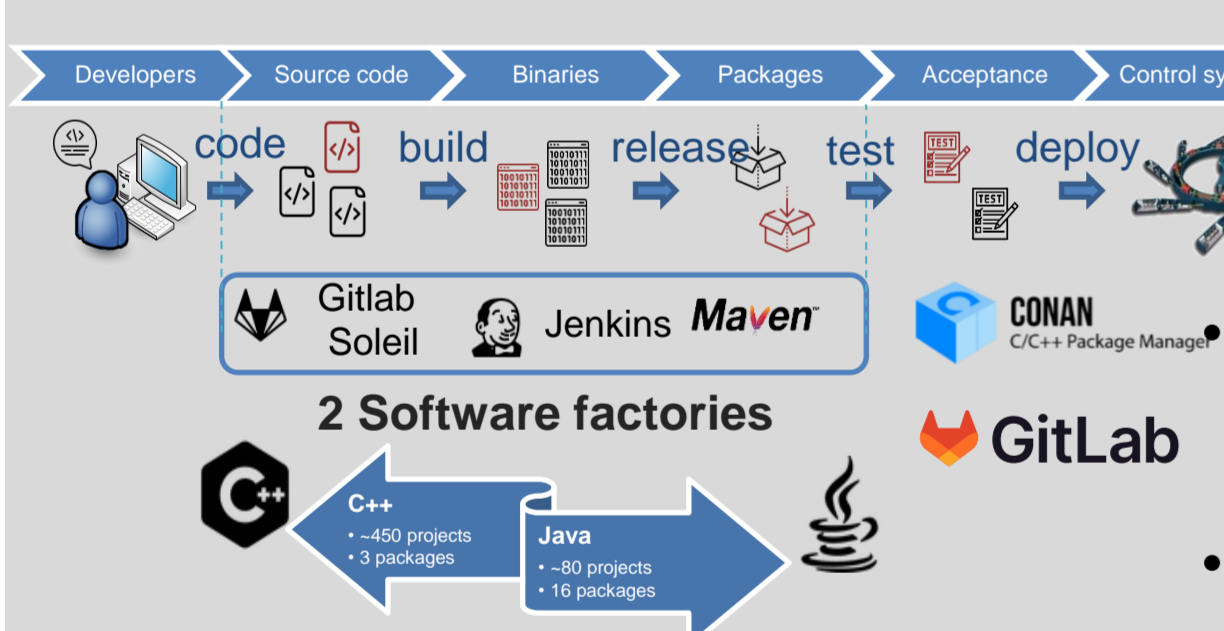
Developers | Source code | Binaries | Packages | Acceptance | Control sy

code build release test deploy

</>

10010111 10101011 10010111

TEST

Gitlab Soleil

Jenkins

Maven

CONAN
C/C++ Package Manager

GitLab

2 Software factories

C++

C++
• ~450 projects
• 3 packages

Java
• ~80 projects
• 16 packages

•

•